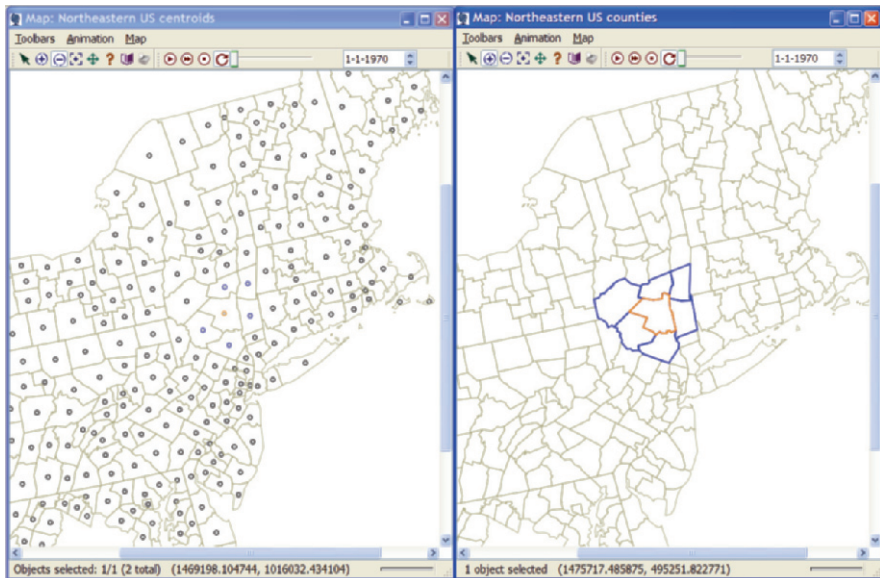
Map: Northeastern US centroids

Toolbars Animation Map

1-1-1970

Objects selected: 1/1 (2 total) (1469198.104744, 1016032.434104)

Map: Northeastern US counties

Toolbars Animation Map

1-1-1970

1 object selected (1475717.485875, 495251.822771)